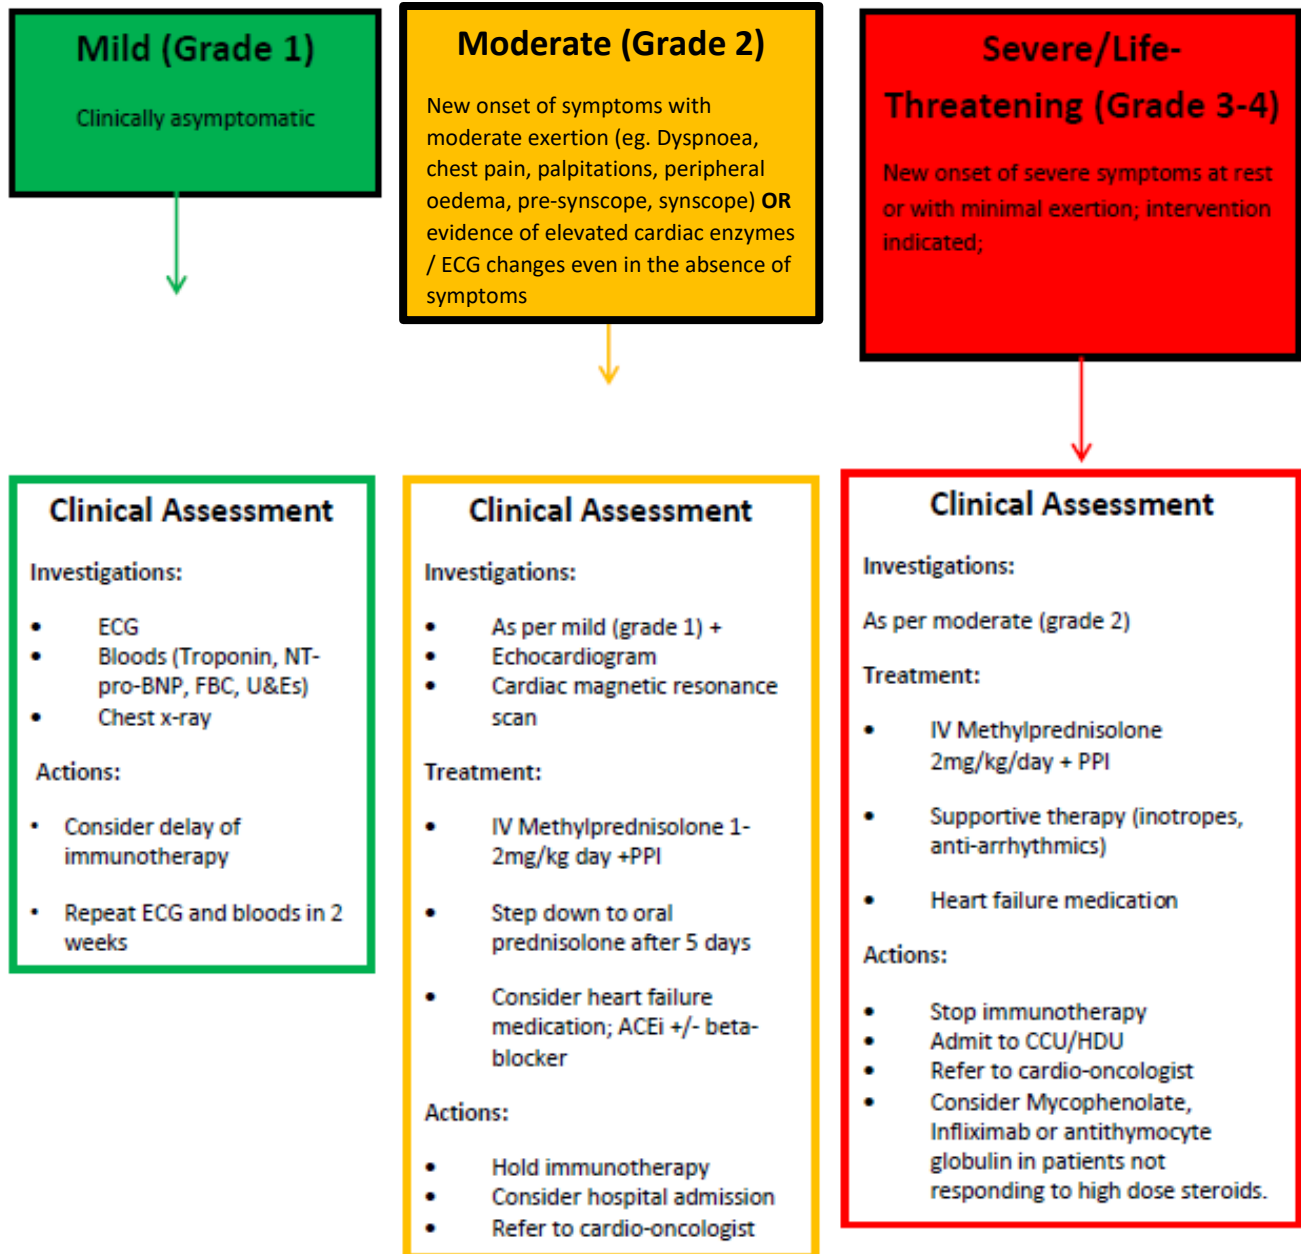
Mild (Grade 1)

Clinically asymptomatic

Moderate (Grade 2)

New onset of symptoms with moderate exertion (eg. Dyspnoea, chest pain, palpitations, peripheral oedema, pre-synscope, synscope) **OR** evidence of elevated cardiac enzymes / ECG changes even in the absence of symptoms

Severe/Life-Threatening (Grade 3-4)

New onset of severe symptoms at rest or with minimal exertion; intervention indicated;

Clinical Assessment

Investigations:

- ECG
- Bloods (Troponin, NT-pro-BNP, FBC, U&Es)
- Chest x-ray

Actions:

- Consider delay of immunotherapy
- Repeat ECG and bloods in 2 weeks

Clinical Assessment

Investigations:

- As per mild (grade 1) +
- Echocardiogram
- Cardiac magnetic resonance scan

Treatment:

- IV Methylprednisolone 1-2mg/kg day +PPI
- Step down to oral prednisolone after 5 days
- Consider heart failure medication; ACEi +/- beta-blocker

Actions:

- Hold immunotherapy
- Consider hospital admission
- Refer to cardio-oncologist

Clinical Assessment

Investigations:

As per moderate (grade 2)

Treatment:

- IV Methylprednisolone 2mg/kg/day + PPI
- Supportive therapy (inotropes, anti-arrhythmics)
- Heart failure medication

Actions:

- Stop immunotherapy
- Admit to CCU/HDU
- Refer to cardio-oncologist
- Consider Mycophenolate, Infliximab or antithymocyte globulin in patients not responding to high dose steroids.